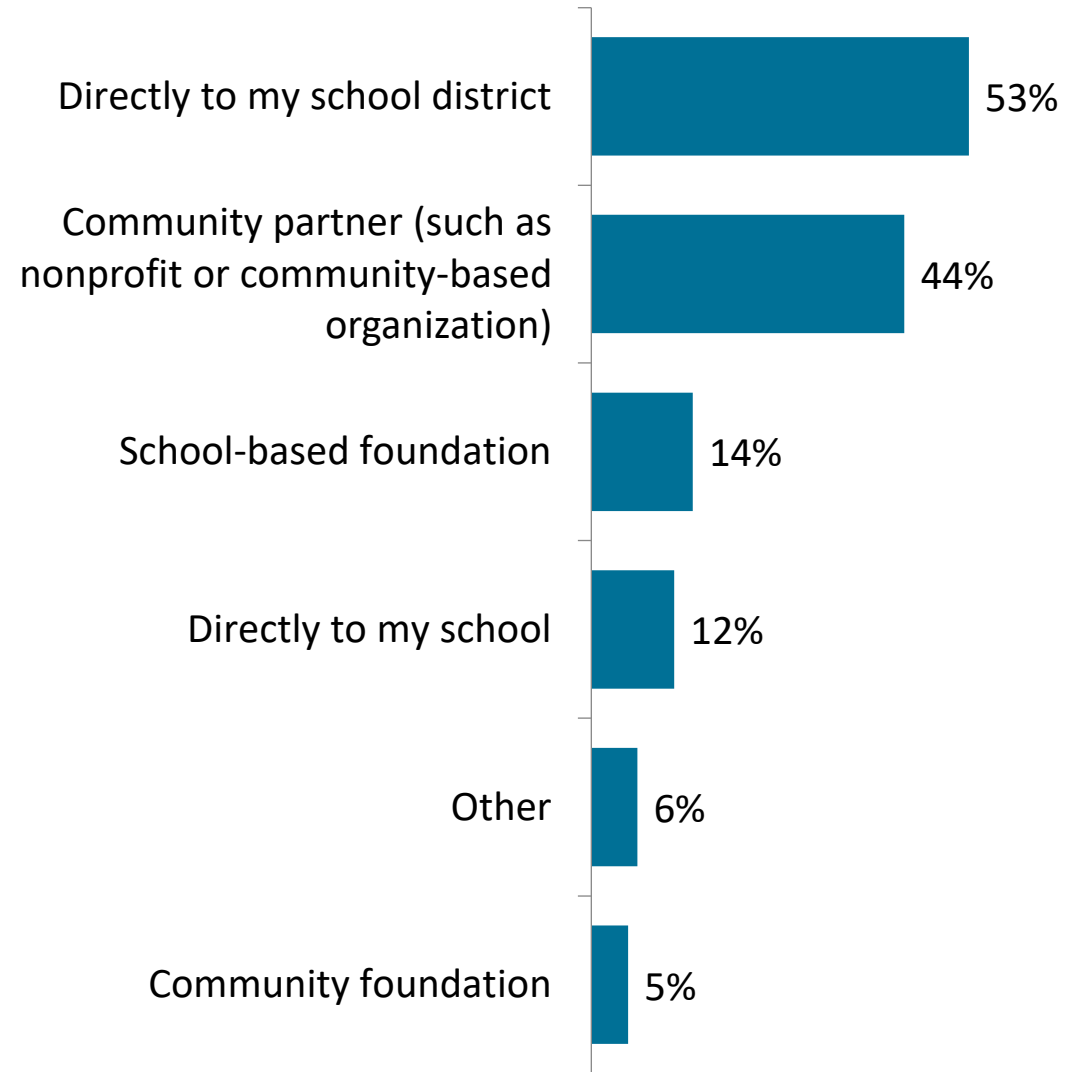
Directly to my school district 53%

Community partner (such as nonprofit or community-based organization) 44%

School-based foundation 14%

Directly to my school 12%

Other 6%

Community foundation 5%